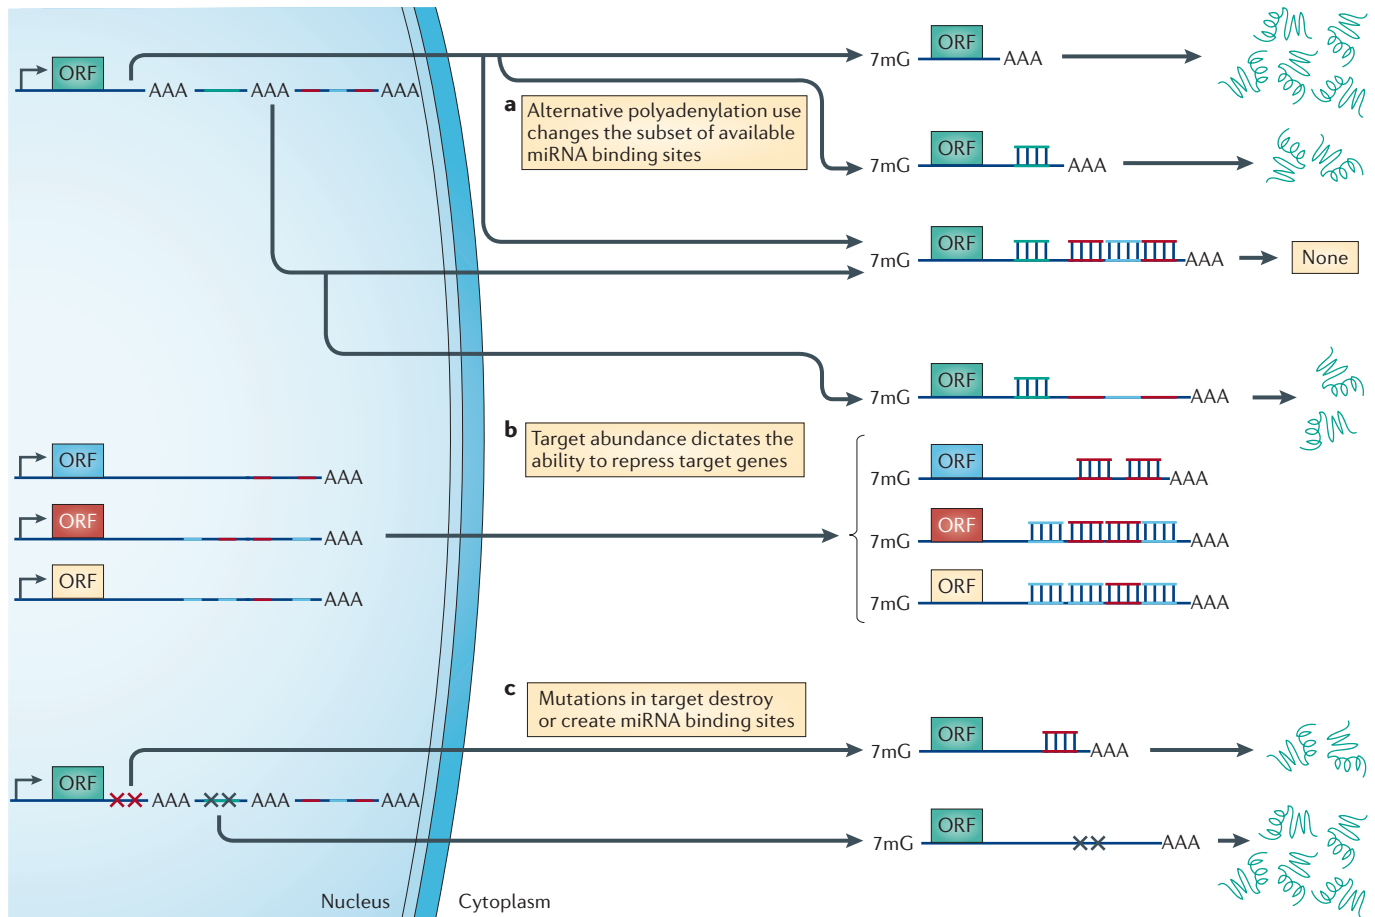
ORF
AAA
AAA
AAA
7mG
ORF
AAA
a
Alternative polyadenylation use changes the subset of available miRNA binding sites
7mG
ORF
AAA
7mG
ORF
AAA
None
7mG
ORF
AAA
b
Target abundance dictates the ability to repress target genes
ORF
AAA
ORF
AAA
ORF
AAA
7mG
ORF
AAA
7mG
ORF
AAA
7mG
ORF
AAA
c
Mutations in target destroy or create miRNA binding sites
7mG
ORF
AAA
ORF
AAA
AAA
AAA
7mG
ORF
AAA
Nucleus
Cytoplasm